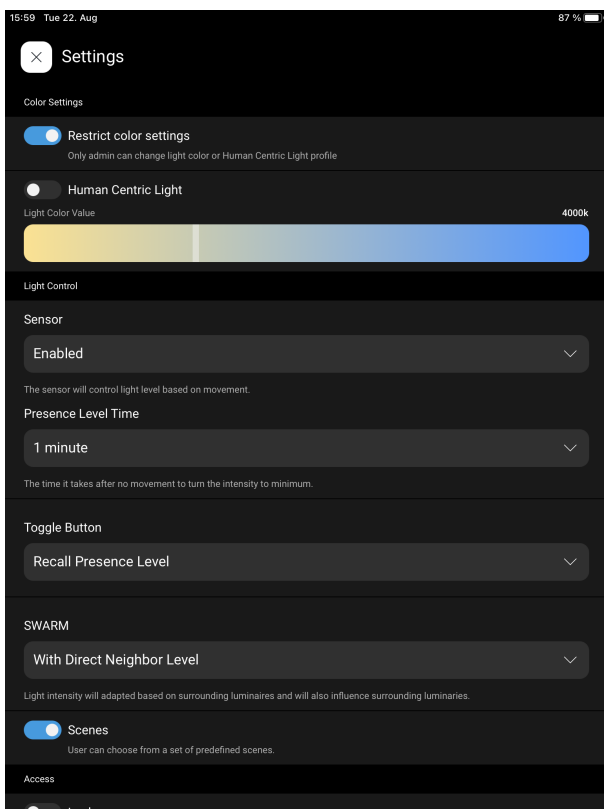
15:59 Tue 22. Aug

87 %

Settings

Color Settings

Restrict color settings

Only admin can change light color or Human Centric Light profile

Human Centric Light

Light Color Value

4000k

Light Control

Sensor

Enabled

The sensor will control light level based on movement.

Presence Level Time

1 minute

The time it takes after no movement to turn the intensity to minimum.

Toggle Button

Recall Presence Level

SWARM

With Direct Neighbor Level

Light intensity will adapted based on surrounding luminaires and will also influence surrounding luminaries.

Scenes

User can choose from a set of predefined scenes.

Access

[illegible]